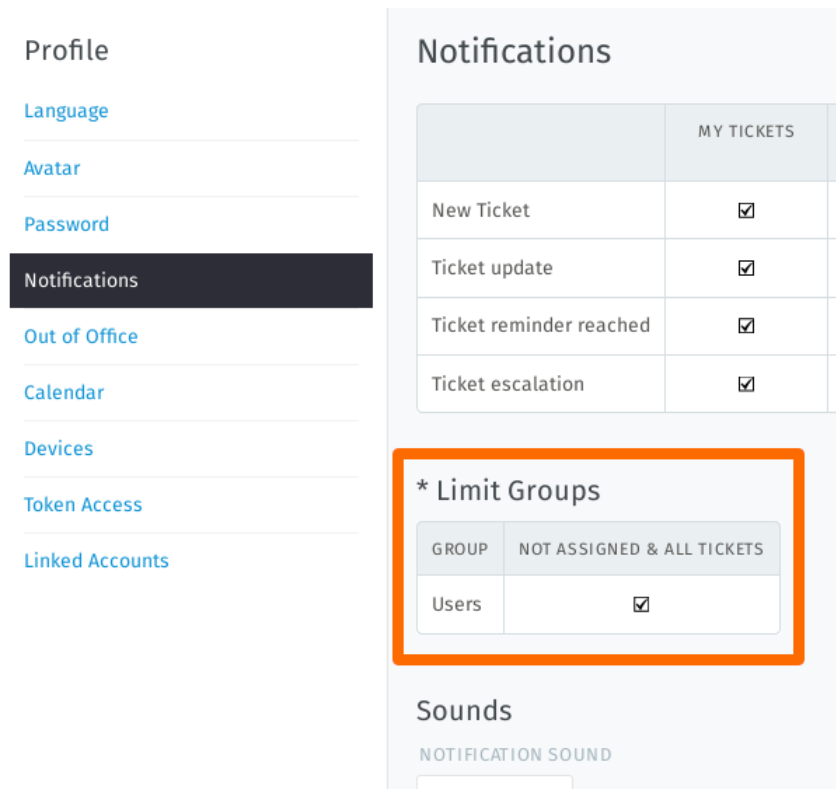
Profile

Language

Avatar

Password

Notifications

Out of Office

Calendar

Devices

Token Access

Linked Accounts

Notifications

| | MY TICKETS |
|---|---|
| New Ticket | ☑ |
| Ticket update | ☑ |
| Ticket reminder reached | ☑ |
| Ticket escalation | ☑ |

* Limit Groups

| GROUP | NOT ASSIGNED & ALL TICKETS |
|---|---|
| Users | ☑ |

Sounds

NOTIFICATION SOUND